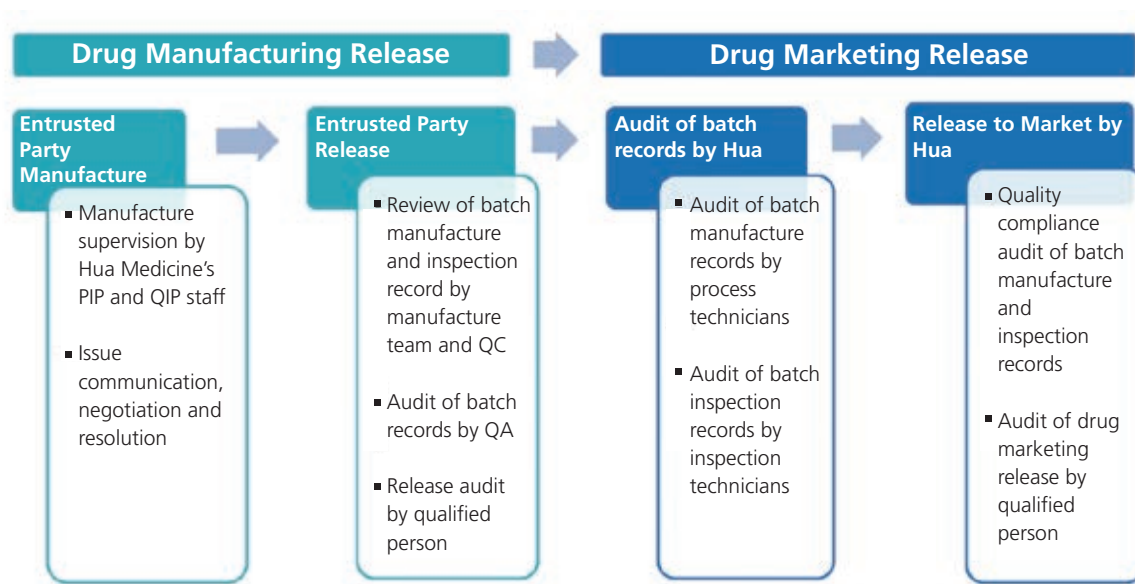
Drug Manufacturing Release

Drug Marketing Release

Entrusted Party Manufacture

- Manufacture supervision by Hua Medicine's PIP and QIP staff
- Issue communication, negotiation and resolution

Entrusted Party Release

- Review of batch manufacture and inspection record by manufacture team and QC
- Audit of batch records by QA
- Release audit by qualified person

Audit of batch records by Hua

- Audit of batch manufacture records by process technicians
- Audit of batch inspection records by inspection technicians

Release to Market by Hua

- Quality compliance audit of batch manufacture and inspection records
- Audit of drug marketing release by qualified person